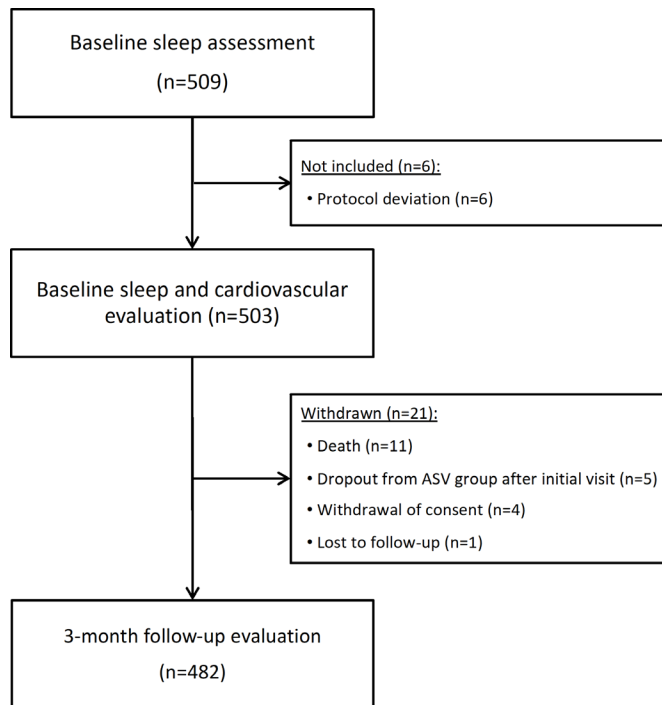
Baseline sleep assessment
(n=509)

Not included (n=6):
• Protocol deviation (n=6)

Baseline sleep and cardiovascular evaluation (n=503)

Withdrawn (n=21):
• Death (n=11)
• Dropout from ASV group after initial visit (n=5)
• Withdrawal of consent (n=4)
• Lost to follow-up (n=1)

3-month follow-up evaluation
(n=482)